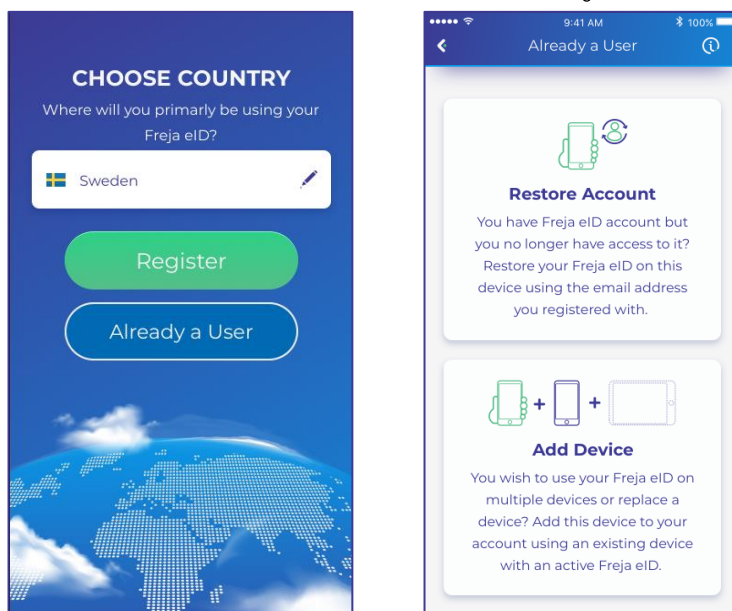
CHOOSE COUNTRY
Where will you primarily be using your Freja eID?

Sweden

Register

Already a User

9:41 AM
100%
Already a User

Restore Account
You have Freja eID account but you no longer have access to it? Restore your Freja eID on this device using the email address you registered with.

+ +

Add Device
You wish to use your Freja eID on multiple devices or replace a device? Add this device to your account using an existing device with an active Freja eID.